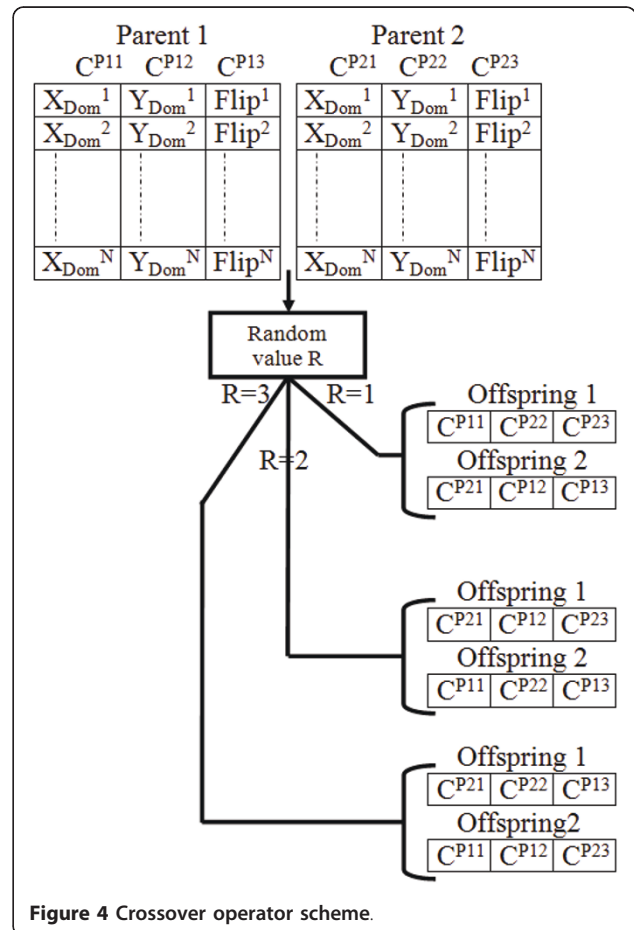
Parent 1

| $C^{P11}$ | $C^{P12}$ | $C^{P13}$ |
|---|---|---|
| $X_{Dom}^{1}$ | $Y_{Dom}^{1}$ | $Flip^{1}$ |
| $X_{Dom}^{2}$ | $Y_{Dom}^{2}$ | $Flip^{2}$ |
| $X_{Dom}^{N}$ | $Y_{Dom}^{N}$ | $Flip^{N}$ |

Parent 2

| $C^{P21}$ | $C^{P22}$ | $C^{P23}$ |
|---|---|---|
| $X_{Dom}^{1}$ | $Y_{Dom}^{1}$ | $Flip^{1}$ |
| $X_{Dom}^{2}$ | $Y_{Dom}^{2}$ | $Flip^{2}$ |
| $X_{Dom}^{N}$ | $Y_{Dom}^{N}$ | $Flip^{N}$ |

Random value R

R=3 R=1 R=2

Offspring 1
| $C^{P11}$ | $C^{P22}$ | $C^{P23}$ |
|---|---|---|

Offspring 2
| $C^{P21}$ | $C^{P12}$ | $C^{P13}$ |
|---|---|---|

Offspring 1
| $C^{P21}$ | $C^{P12}$ | $C^{P23}$ |
|---|---|---|

Offspring 2
| $C^{P11}$ | $C^{P22}$ | $C^{P13}$ |
|---|---|---|

Offspring 1
| $C^{P21}$ | $C^{P22}$ | $C^{P13}$ |
|---|---|---|

Offspring2
| $C^{P11}$ | $C^{P12}$ | $C^{P23}$ |
|---|---|---|

Figure 4 Crossover operator scheme.